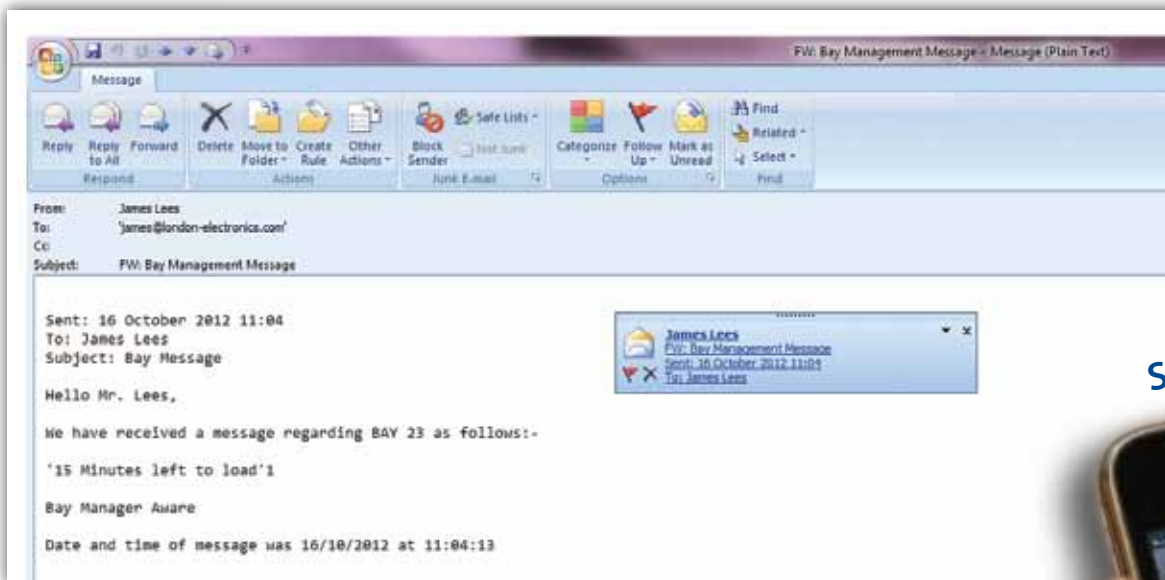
FW: Bay Management Message - Message (Plain Text)

Message

Reply Reply to All Forward
Respond

Delete Move to Folder Create Rule Other Actions
Actions

Block Sender Safe Lists Not Junk
Junk E-mail

Categorize Follow Up Mark as Unread
Options

Find Related Select
Find

From: James Lees
To: 'james@london-electronics.com'
Cc:
Subject: FW: Bay Management Message

James Lees
FW: Bay Management Message
Sent: 16 October 2012 11:04
To: James Lees

Sent: 16 October 2012 11:04
To: James Lees
Subject: Bay Message

Hello Mr. Lees,

We have received a message regarding BAY 23 as follows:-

'15 Minutes left to load'1

Bay Manager Aware

Date and time of message was 16/10/2012 at 11:04:13

S